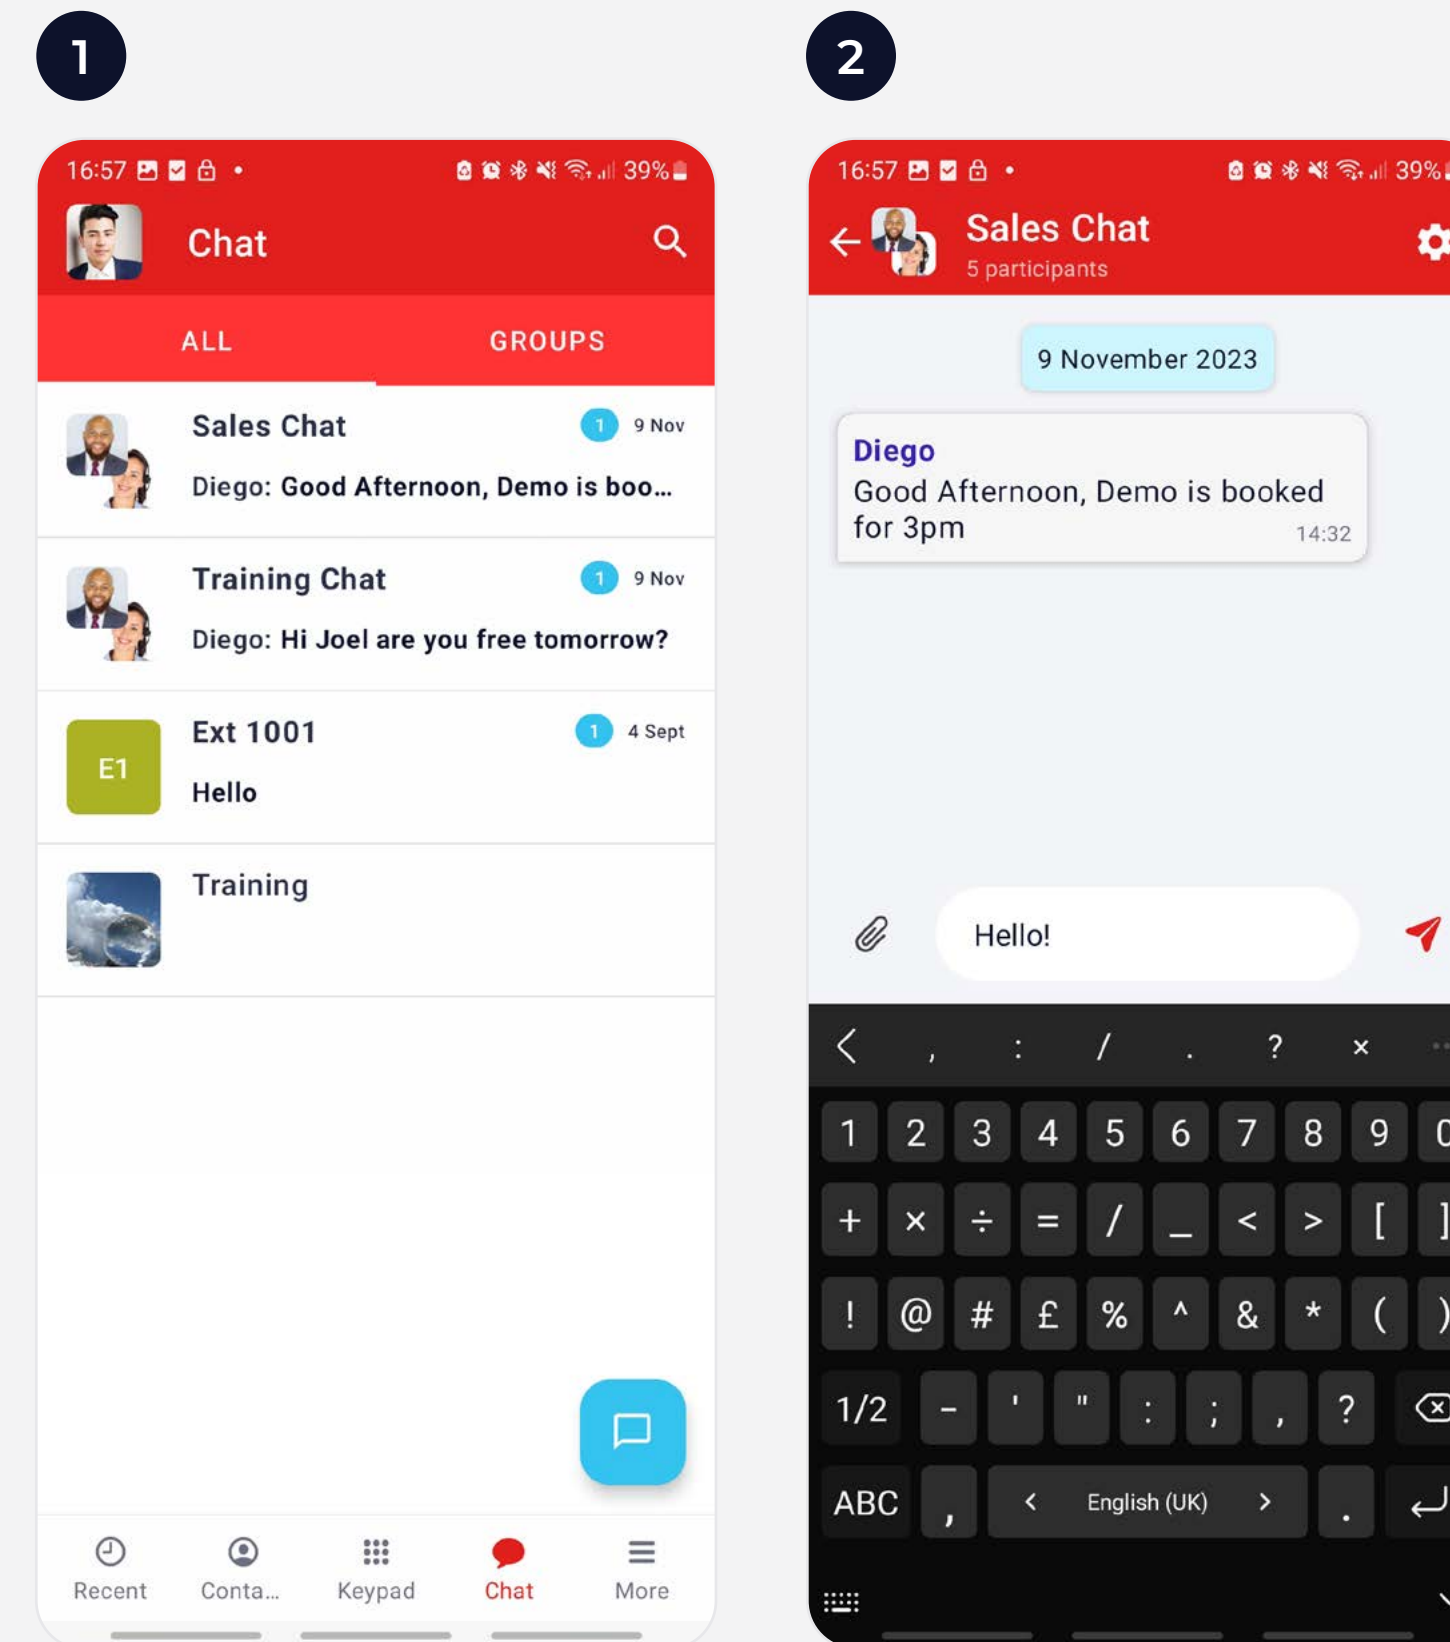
1

16:57 39%

Chat

ALL GROUPS

Sales Chat 1 9 Nov
Diego: Good Afternoon, Demo is boo...

Training Chat 1 9 Nov
Diego: Hi Joel are you free tomorrow?

E1 Ext 1001 1 4 Sept
Hello

Training

Recent Conta... Keypad Chat More

2

16:57 39%

Sales Chat
5 participants

9 November 2023

Diego
Good Afternoon, Demo is booked for 3pm 14:32

Hello!

, : / . ? ×

1 2 3 4 5 6 7 8 9 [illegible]

+ × ÷ = / _ < > [ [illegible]

! @ # £ % ^ & * ( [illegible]

1/2 - ' " : ; , ?

ABC , < English (UK) > .